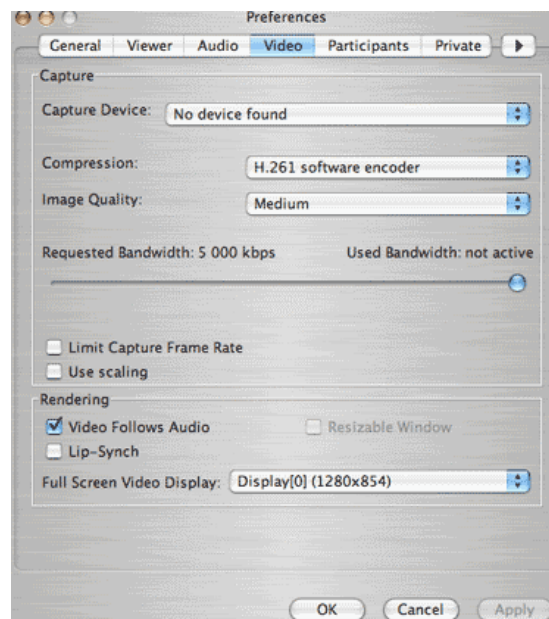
Preferences

General | Viewer | Audio | Video | Participants | Private

Capture

Capture Device: No device found

Compression: H.261 software encoder

Image Quality: Medium

Requested Bandwidth: 5 000 kbps

Used Bandwidth: not active

Limit Capture Frame Rate

Use scaling

Rendering

Video Follows Audio

Resizable Window

Lip-Synch

Full Screen Video Display: Display[0] (1280x854)

OK

Cancel

Apply